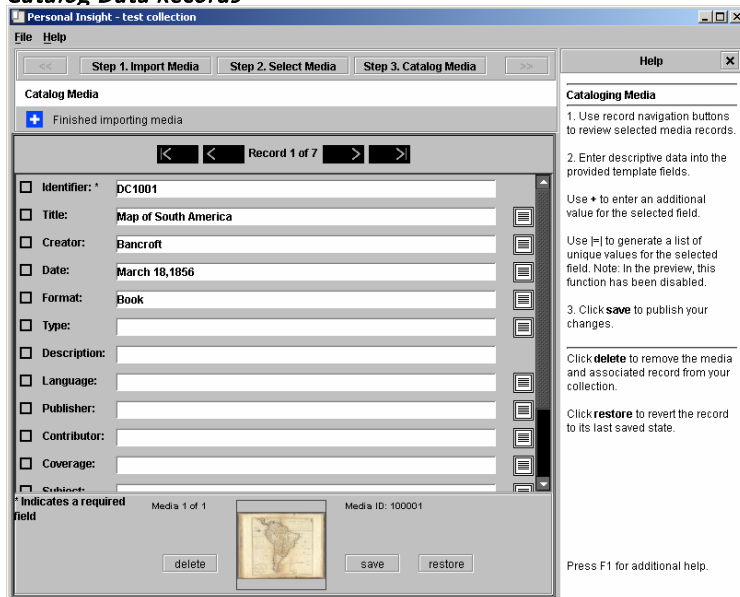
Catalog Data Records

Personal Insight - test collection

File Help

<< Step 1. Import Media Step 2. Select Media Step 3. Catalog Media >>

Catalog Media

Finished importing media

Record 1 of 7

Identifier: * DC1001
Title: Map of South America
Creator: Bancroft
Date: March 18,1856
Format: Book
Type:
Description:
Language:
Publisher:
Contributor:
Coverage:
Subject:

* Indicates a required field

Media 1 of 1

Media ID: 100001

delete save restore

Help

Cataloging Media

1. Use record navigation buttons to review selected media records.

2. Enter descriptive data into the provided template fields.

Use + to enter an additional value for the selected field.

Use |=| to generate a list of unique values for the selected field. Note: In the preview, this function has been disabled.

3. Click **save** to publish your changes.

Click **delete** to remove the media and associated record from your collection.

Click **restore** to revert the record to its last saved state.

Press F1 for additional help.